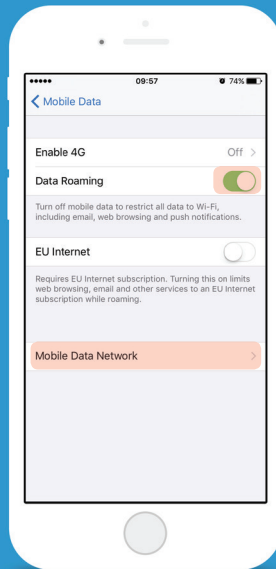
●●●●● 09:57 74%

Mobile Data

Enable 4G Off

Data Roaming

Turn off mobile data to restrict all data to Wi-Fi, including email, web browsing and push notifications.

EU Internet

Requires EU Internet subscription. Turning this on limits web browsing, email and other services to an EU Internet subscription while roaming.

Mobile Data Network